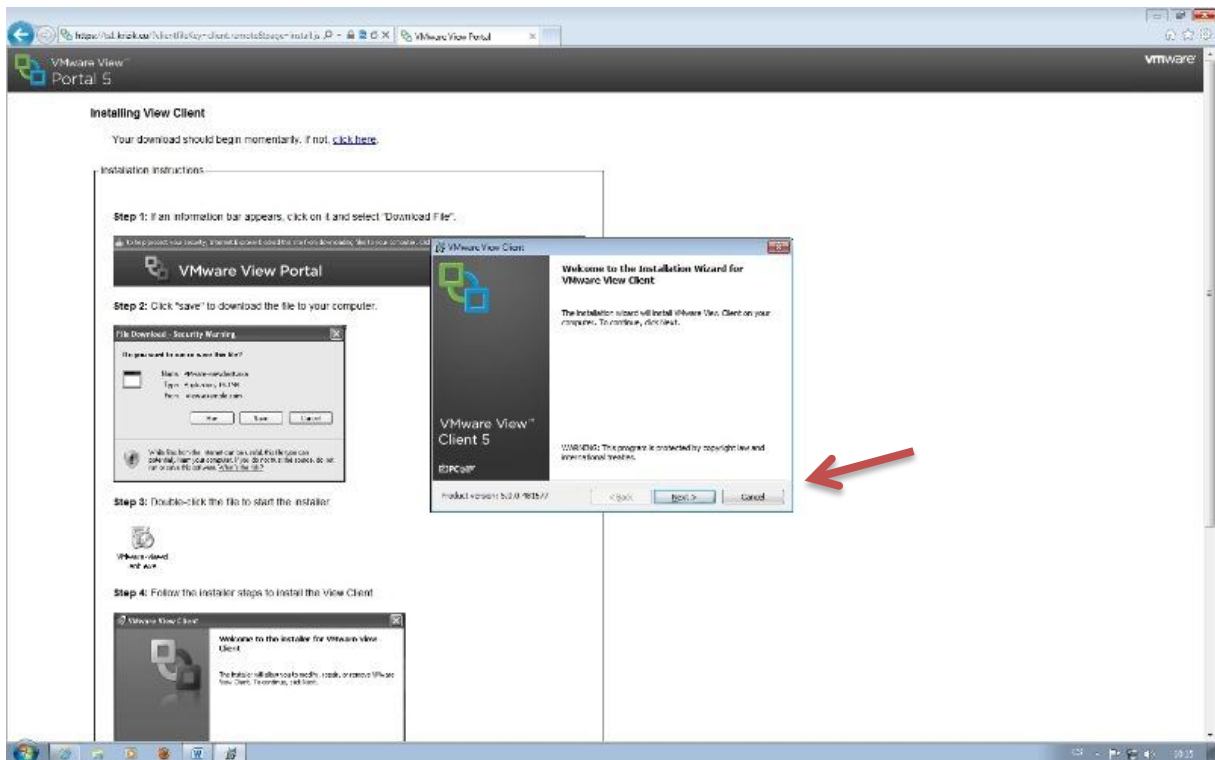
https://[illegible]/clientfileKey=client.remoteStorage=install.js
VMware View Portal

VMware View
Portal 5

vmware

Installing View Client

Your download should begin momentarily. If not, click here.

Installation Instructions

Step 1: If an information bar appears, click on it and select "Download File".

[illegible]

VMware View Portal

Step 2: Click "save" to download the file to your computer.

File Download - Security Warning

Do you want to run or save this file?

Name: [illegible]
Type: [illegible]
From: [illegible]

Run Save Cancel

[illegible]

Step 3: Double-click the file to start the installer.

VMware-viewcl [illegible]

Step 4: Follow the installer steps to install the View Client.

VMware View Client

Welcome to the installer for VMware View Client

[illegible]

VMware View Client

Welcome to the Installation Wizard for VMware View Client

The installation wizard will install VMware View Client on your computer. To continue, click Next.

VMware View™
Client 5

WARNING: This program is protected by copyright law and international treaties.

Product version: 5.0.0.481577

< Back Next > Cancel

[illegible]